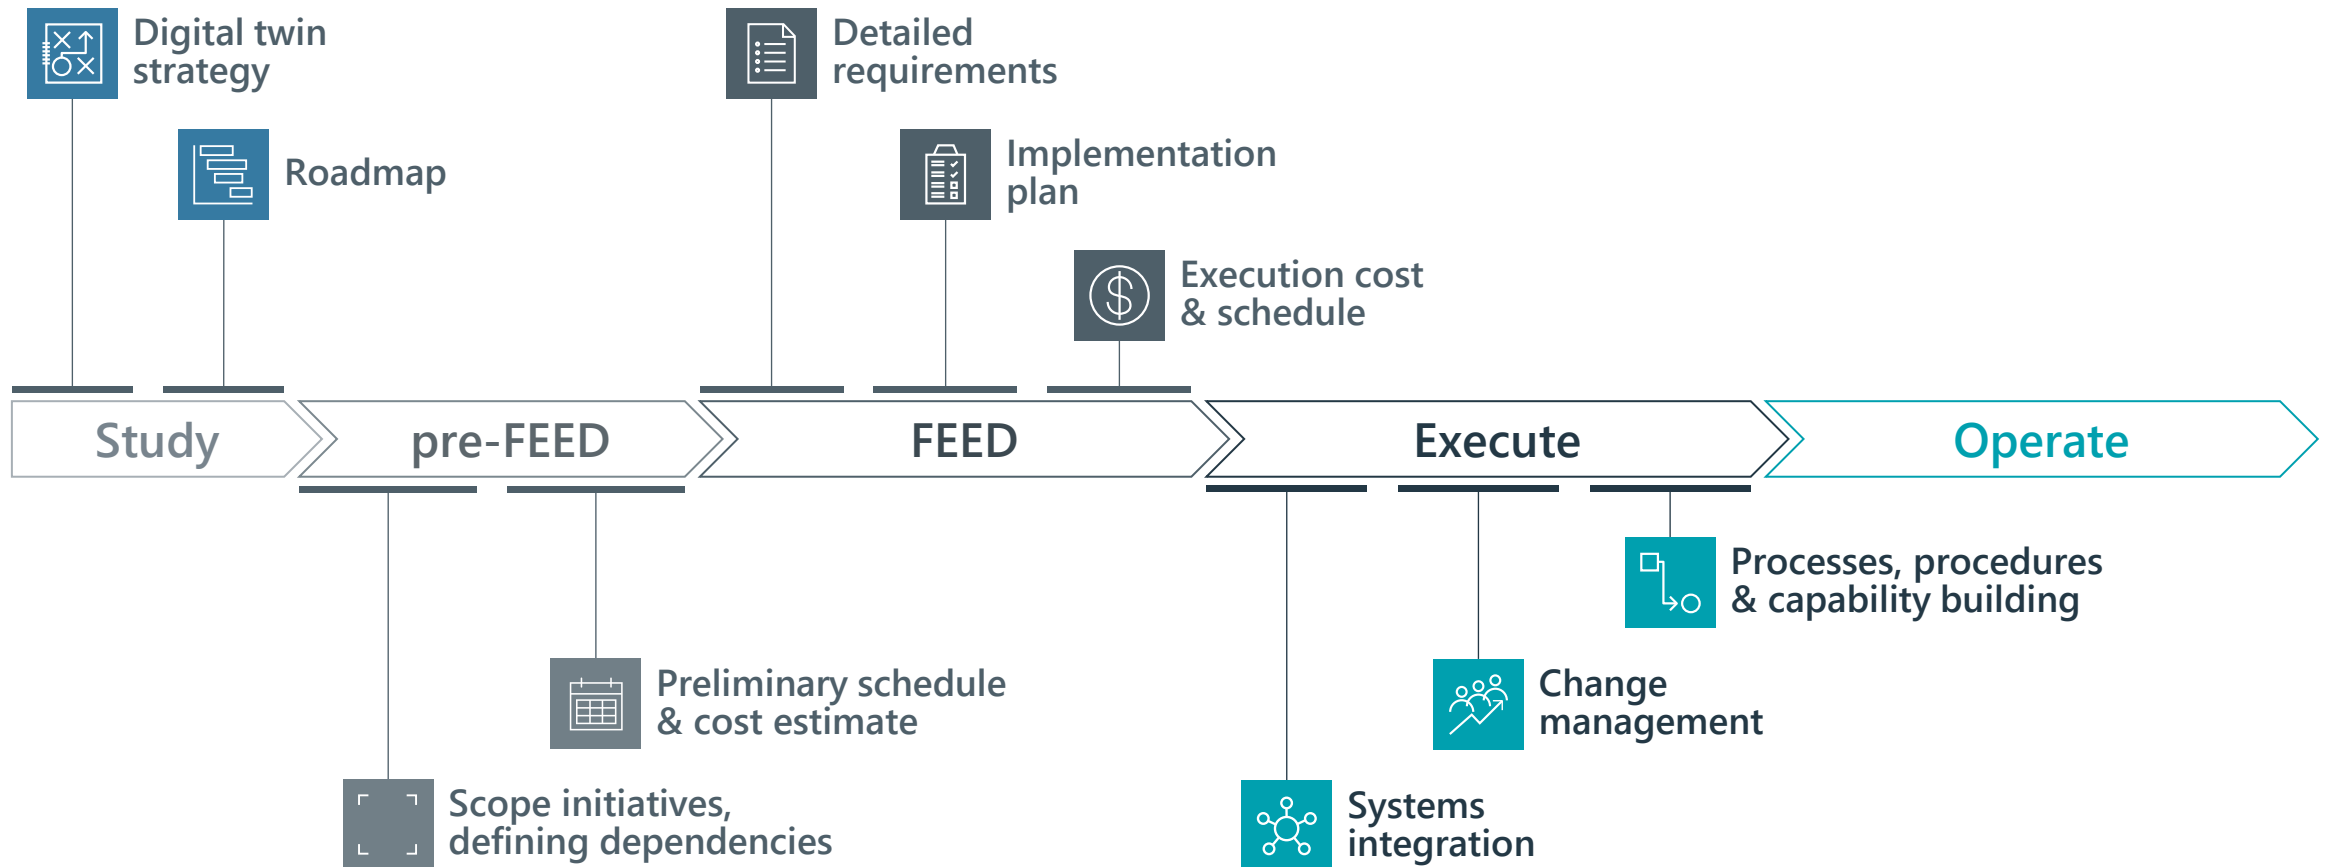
Digital twin strategy

Roadmap

Detailed requirements

Implementation plan

Execution cost & schedule

Study

pre-FEED

FEED

Execute

Operate

Processes, procedures & capability building

Preliminary schedule & cost estimate

Change management

Scope initiatives, defining dependencies

Systems integration